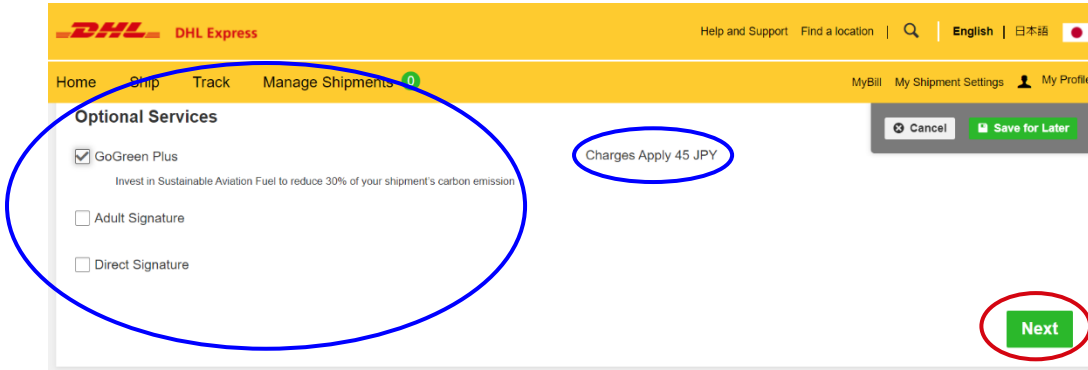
DHL DHL Express

Help and Support | Find a location | English | 日本語

Home Ship Track Manage Shipments 0

MyBill My Shipment Settings My Profile

Optional Services

Cancel Save for Later

GoGreen Plus

Invest in Sustainable Aviation Fuel to reduce 30% of your shipment's carbon emission

Charges Apply 45 JPY

Adult Signature

Direct Signature

Next